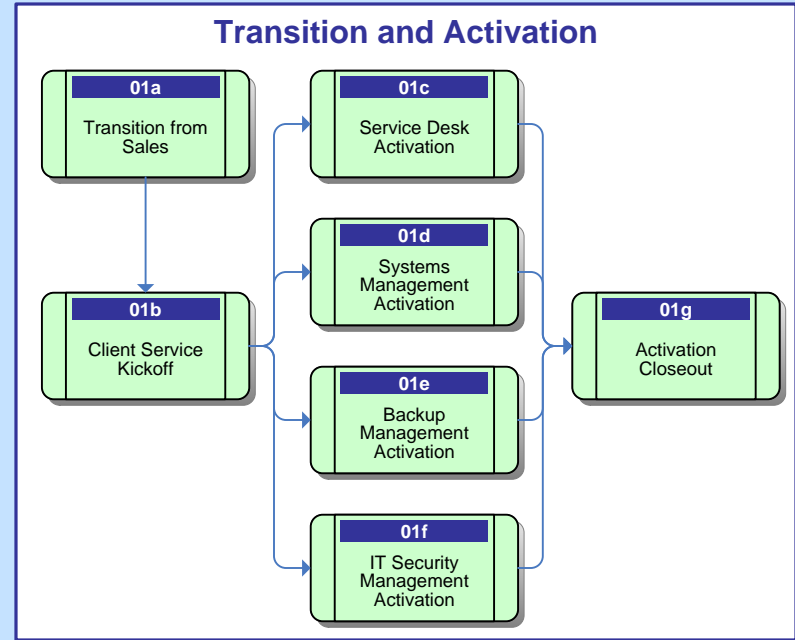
Transition and Activation

01a
Transition from Sales

01b
Client Service Kickoff

01c
Service Desk Activation

01d
Systems Management Activation

01e
Backup Management Activation

01f
IT Security Management Activation

01g
Activation Closeout